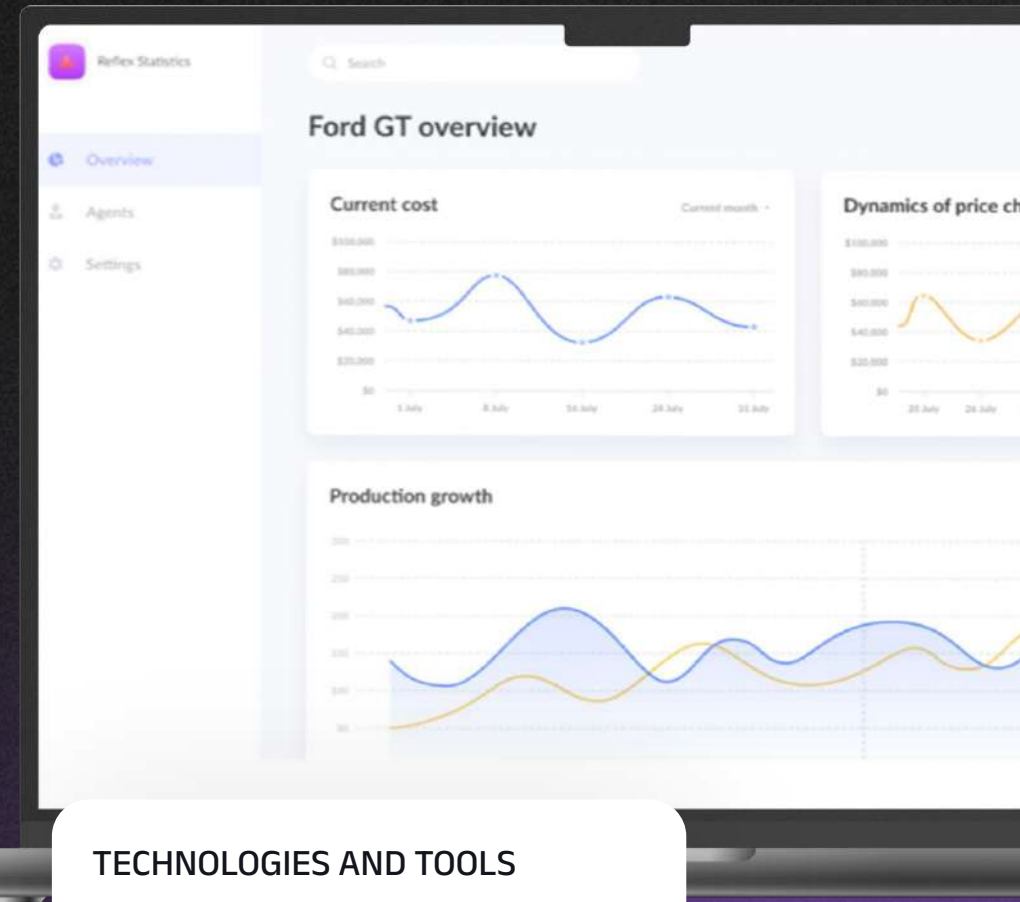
Reflex Statistics

Search

Overview

Agents

Settings

Ford GT overview

Current cost

Current month

$100,000
$80,000
$60,000
$40,000
$20,000
$0

1 July
8 July
16 July
24 July
31 July

Dynamics of price ch

$100,000
$80,000
$60,000
$40,000
$20,000
$0

20 July
24 July

Production growth

TECHNOLOGIES AND TOOLS